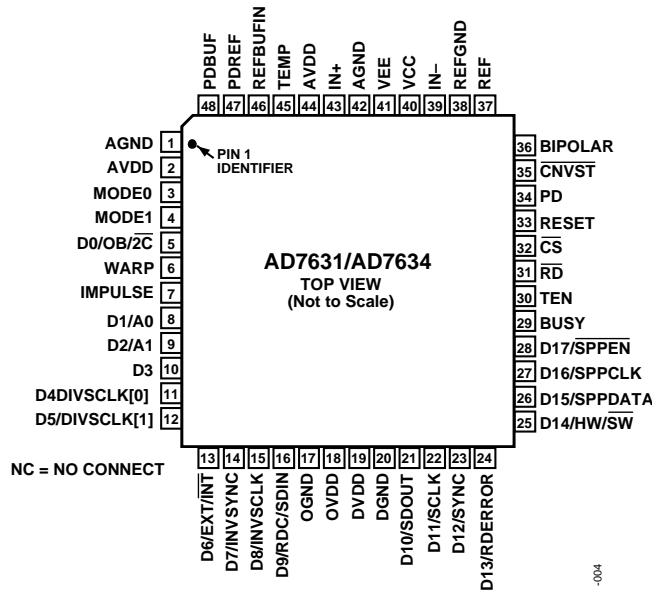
PDBUF 48
PDREF 47
REFBUFIN 46
TEMP 45
AVDD 44
IN+ 43
AGND 42
VEE 41
VCC 40
IN– 39
REFGND 38
REF 37

AGND 1
AVDD 2
MODE0 3
MODE1 4
D0/OB/$\overline{2C}$ 5
WARP 6
IMPULSE 7
D1/A0 8
D2/A1 9
D3 10
D4DIVSCLK[0] 11
D5/DIVSCLK[1] 12

PIN 1 IDENTIFIER

AD7631/AD7634
TOP VIEW
(Not to Scale)

36 BIPOLAR
35 $\overline{CNVST}$
34 PD
33 RESET
32 $\overline{CS}$
31 $\overline{RD}$
30 TEN
29 BUSY
28 D17/$\overline{SPPEN}$
27 D16/SPPCLK
26 D15/SPPDATA
25 D14/HW/$\overline{SW}$

NC = NO CONNECT

13 D6/EXT/$\overline{INT}$
14 D7/INVSYNC
15 D8/INVSCLK
16 D9/RDC/SDIN
17 OGND
18 OVDD
19 DVDD
20 DGND
21 D10/SDOUT
22 D11/SCLK
23 D12/SYNC
24 D13/RDERROR

-004